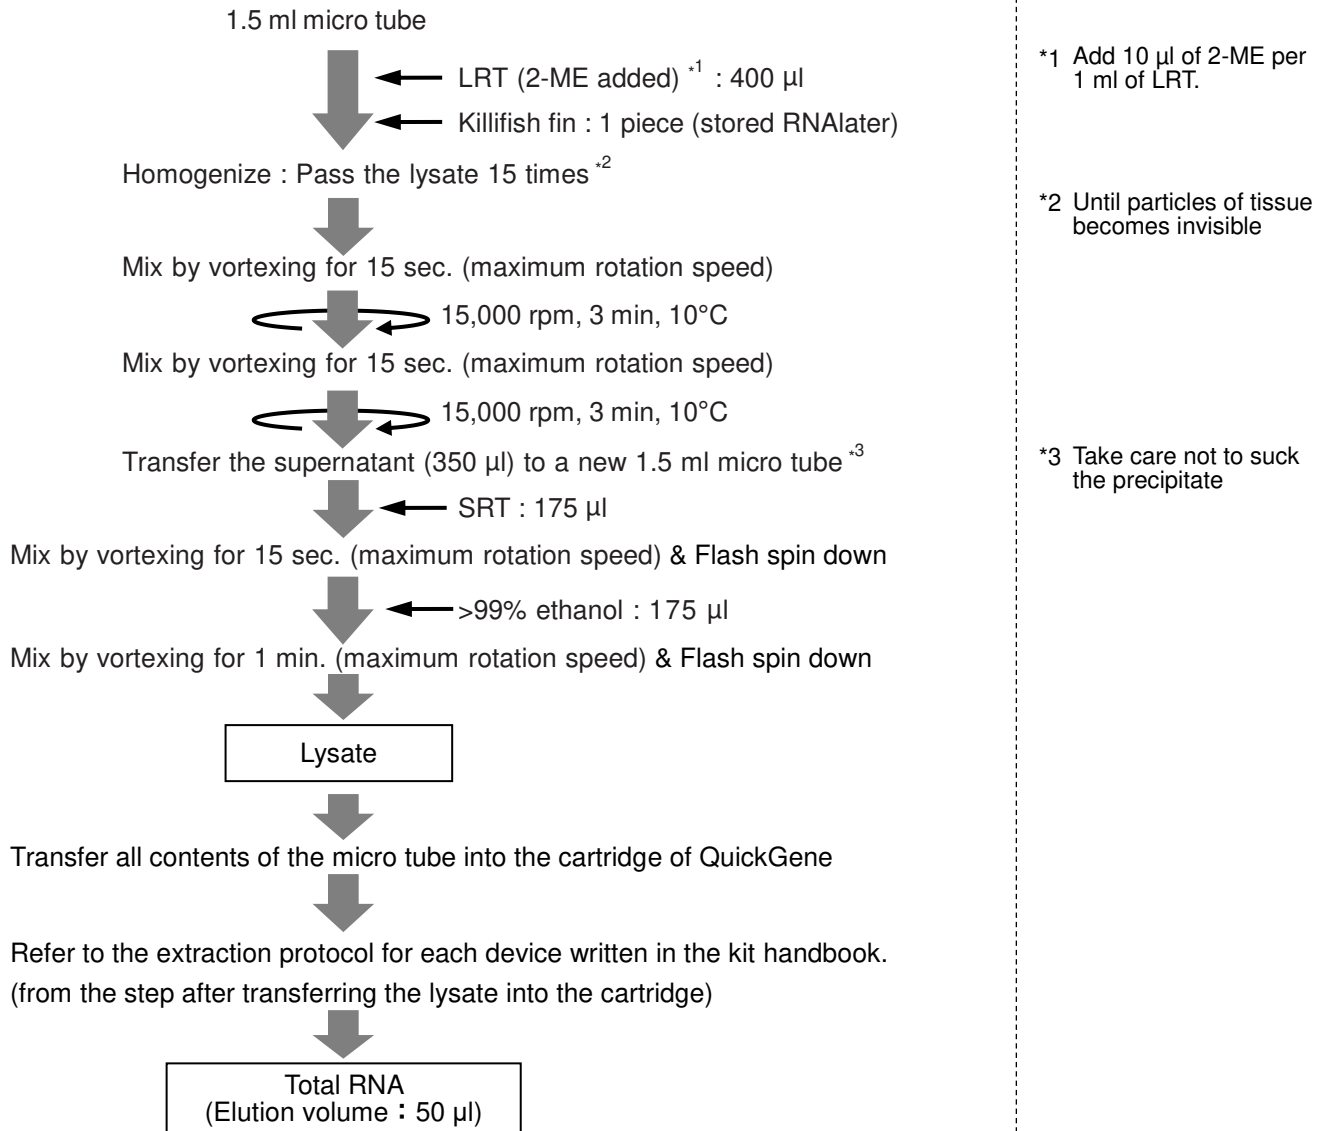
1.5 ml micro tube

LRT (2-ME added) $^{*1}$ : 400 µl

Killifish fin : 1 piece (stored RNAlater)

Homogenize : Pass the lysate 15 times $^{*2}$

Mix by vortexing for 15 sec. (maximum rotation speed)

15,000 rpm, 3 min, 10°C

Mix by vortexing for 15 sec. (maximum rotation speed)

15,000 rpm, 3 min, 10°C

Transfer the supernatant (350 µl) to a new 1.5 ml micro tube $^{*3}$

SRT : 175 µl

Mix by vortexing for 15 sec. (maximum rotation speed) & Flash spin down

>99% ethanol : 175 µl

Mix by vortexing for 1 min. (maximum rotation speed) & Flash spin down

Lysate

Transfer all contents of the micro tube into the cartridge of QuickGene

Refer to the extraction protocol for each device written in the kit handbook.
(from the step after transferring the lysate into the cartridge)

Total RNA
(Elution volume：50 µl)

*1 Add 10 µl of 2-ME per 1 ml of LRT.

*2 Until particles of tissue becomes invisible

*3 Take care not to suck the precipitate